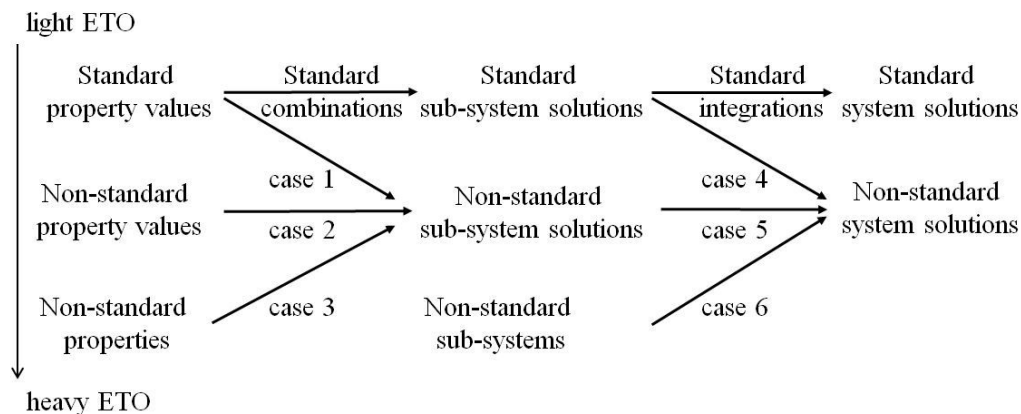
light ETO

Standard property values

Standard combinations

Standard sub-system solutions

Standard integrations

Standard system solutions

case 1

case 4

Non-standard property values

case 2

Non-standard sub-system solutions

case 5

Non-standard system solutions

Non-standard properties

case 3

Non-standard sub-systems

case 6

heavy ETO